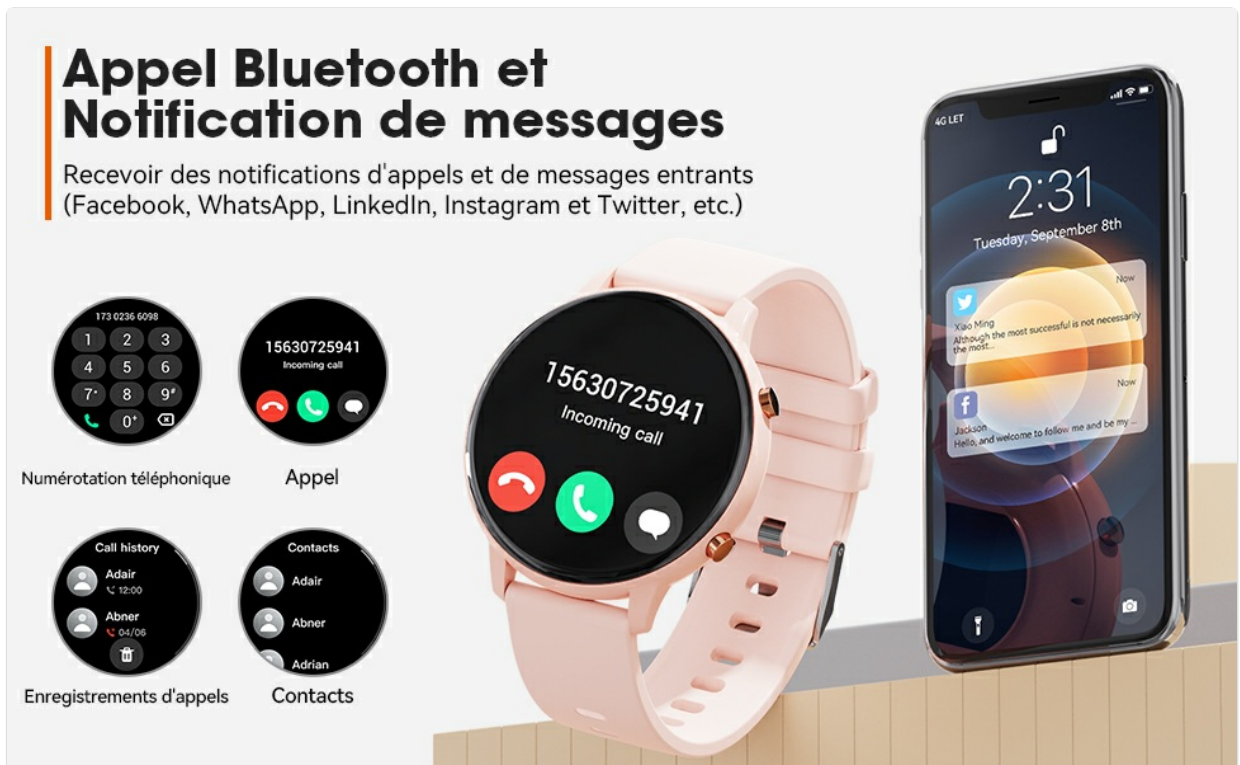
Appel Bluetooth et Notification de messages

Recevoir des notifications d'appels et de messages entrants (Facebook, WhatsApp, LinkedIn, Instagram et Twitter, etc.)

173 0236 6098
1 2 3
4 5 6
7 8 9
0

Numérotation téléphonique

15630725941
Incoming call

Appel

Call history
Adair
12:00
Abner
04/06

Enregistrements d'appels

Contacts
Adair
Abner
Adrian

Contacts

15630725941
Incoming call

4G LET
2:31
Tuesday, September 8th
Now
Xiao Ming
Although the most successful is not necessarily the most...
Now
Jackson
Hello, and welcome to follow me and be my ...